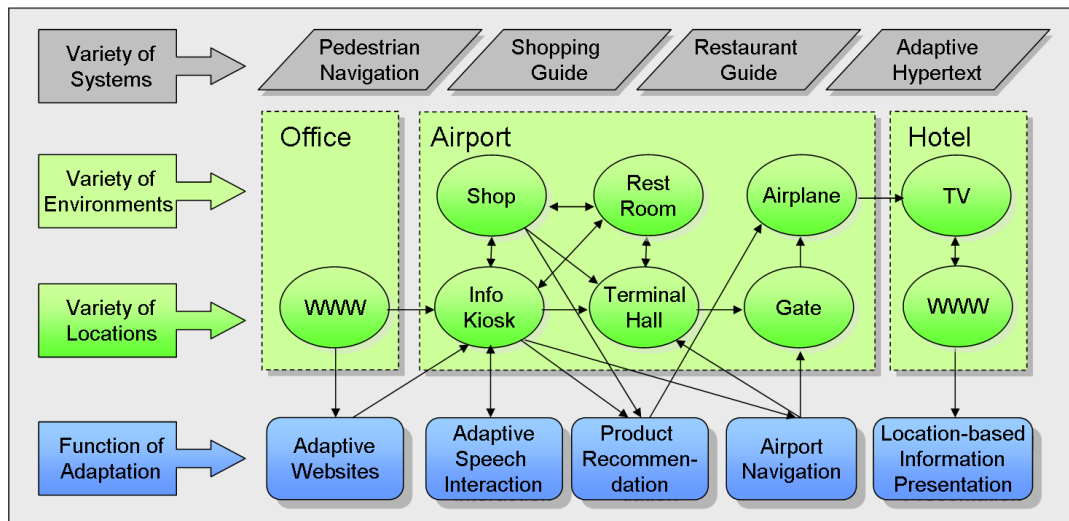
Variety of Systems

Pedestrian Navigation

Shopping Guide

Restaurant Guide

Adaptive Hypertext

Variety of Environments

Office

Airport

Hotel

Shop

Rest Room

Airplane

TV

Variety of Locations

WWW

Info Kiosk

Terminal Hall

Gate

WWW

Function of Adaptation

Adaptive Websites

Adaptive Speech Interaction

Product Recommendation

Airport Navigation

Location-based Information Presentation